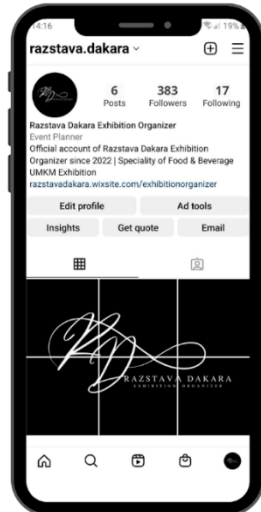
14:16

19%

razstava.dakara

6 Posts

383 Followers

17 Following

Razstava Dakara Exhibition Organizer
Event Planner
Official account of Razstava Dakara Exhibition Organizer since 2022 | Speciality of Food & Beverage UMKM Exhibition
razstavadakara.wixsite.com/exhibitionorganizer

Edit profile

Ad tools

Insights

Get quote

Email

RAZSTAVA DAKARA
EXHIBITION ORGANIZER